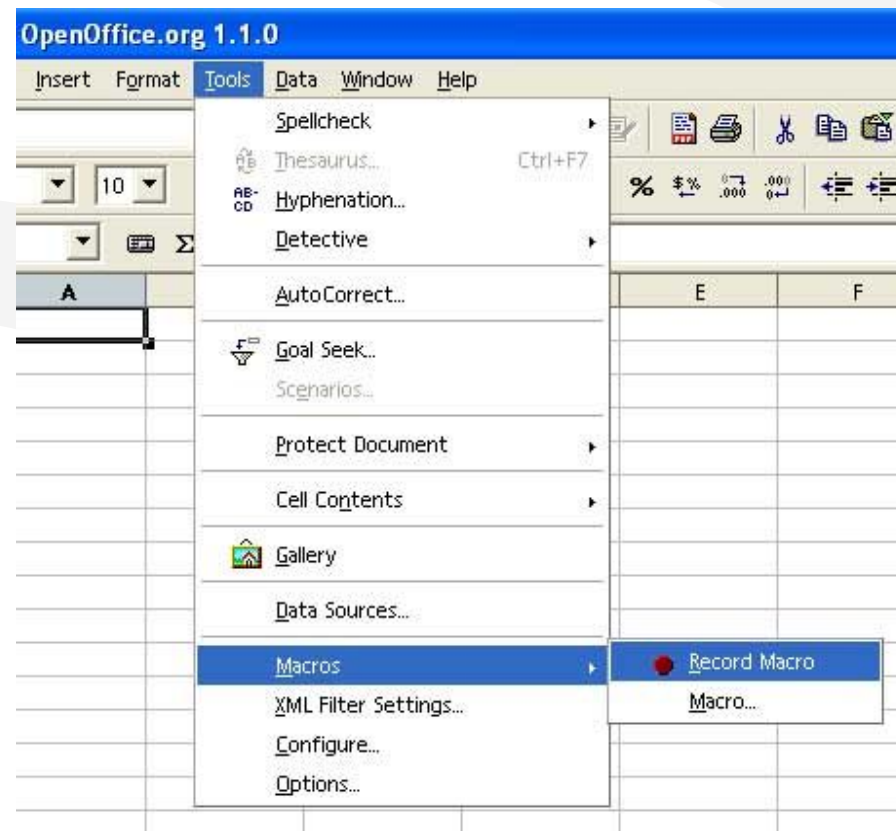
OpenOffice.org 1.1.0

Insert Format Tools Data Window Help

10

A

E F

Spellcheck
Thesaurus... Ctrl+F7
Hyphenation...
Detective
AutoCorrect...
Goal Seek...
Scenarios...
Protect Document
Cell Contents
Gallery
Data Sources...
Macros
XML Filter Settings...
Configure...
Options...

Record Macro
Macro...